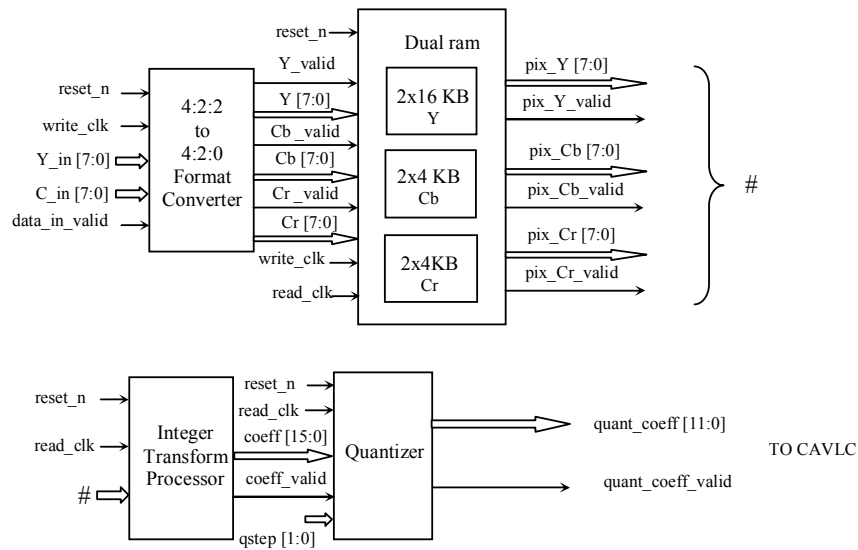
reset_n
write_clk
Y_in [7:0]
C_in [7:0]
data_in_valid

4:2:2
to
4:2:0
Format
Converter

reset_n
Y_valid
Y [7:0]
Cb_valid
Cb [7:0]
Cr_valid
Cr [7:0]
write_clk
read_clk

Dual ram
2x16 KB
Y
2x4 KB
Cb
2x4KB
Cr

pix_Y [7:0]
pix_Y_valid
pix_Cb [7:0]
pix_Cb_valid
pix_Cr [7:0]
pix_Cr_valid

#

reset_n
read_clk
#

Integer
Transform
Processor

reset_n
read_clk
coeff [15:0]
coeff_valid
qstep [1:0]

Quantizer

quant_coeff [11:0]
quant_coeff_valid

TO CAVLC